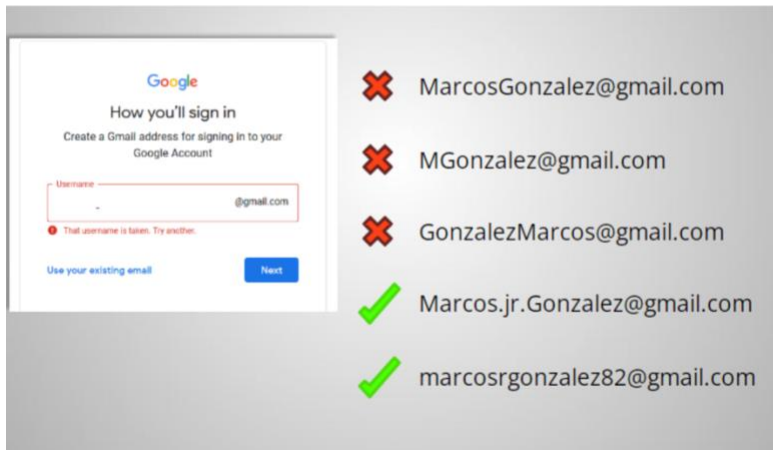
Google

How you'll sign in

Create a Gmail address for signing in to your Google Account

Username

@gmail.com

That username is taken. Try another.

Use your existing email

Next

MarcosGonzalez@gmail.com

MGonzalez@gmail.com

GonzalezMarcos@gmail.com

Marcos.jr.Gonzalez@gmail.com

marcosrgonzalez82@gmail.com